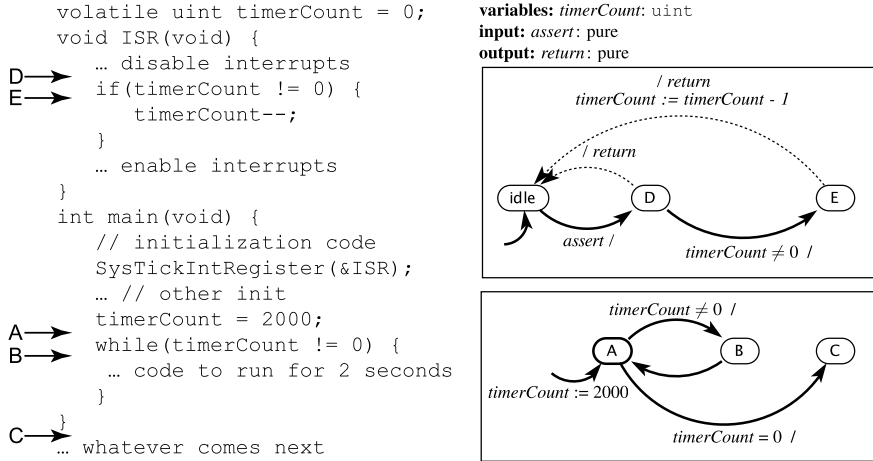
volatile uint timerCount = 0;
void ISR(void) {
D → … disable interrupts
E → if(timerCount != 0) {
timerCount--;
}
… enable interrupts
}
int main(void) {
// initialization code
SysTickIntRegister(&ISR);
… // other init
A → timerCount = 2000;
B → while(timerCount != 0) {
… code to run for 2 seconds
}
}
C → … whatever comes next

**variables:** *timerCount*: uint
**input:** *assert*: pure
**output:** *return*: pure

/ *return*
*timerCount* := *timerCount* - 1

/ *return*

idle

D

E

*assert* /

*timerCount* $\neq 0$ /

*timerCount* $\neq 0$ /

A

B

C

*timerCount* := 2000

*timerCount* = 0 /